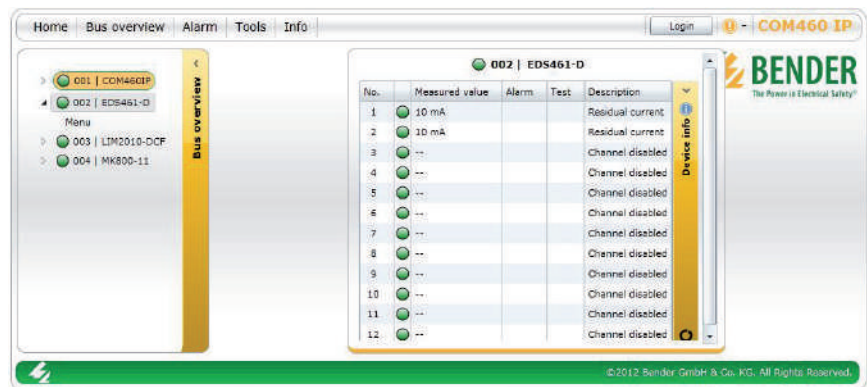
Home | Bus overview | Alarm | Tools | Info

Login

COM460 IP

001 | COM460IP
002 | EDS461-D
Menu
003 | LIM2010-DCF
004 | MK800-11

Bus overview

002 | EDS461-D

| No. | | Measured value | Alarm | Test | Description |
|---|---|---|---|---|---|
| 1 | | 10 mA | | | Residual current |
| 2 | | 10 mA | | | Residual current |
| 3 | | -- | | | Channel disabled |
| 4 | | -- | | | Channel disabled |
| 5 | | -- | | | Channel disabled |
| 6 | | -- | | | Channel disabled |
| 7 | | -- | | | Channel disabled |
| 8 | | -- | | | Channel disabled |
| 9 | | -- | | | Channel disabled |
| 10 | | -- | | | Channel disabled |
| 11 | | -- | | | Channel disabled |
| 12 | | -- | | | Channel disabled |

Device info

BENDER
The Power in Electrical Safety®

©2012 Bender GmbH & Co. KG. All Rights Reserved.